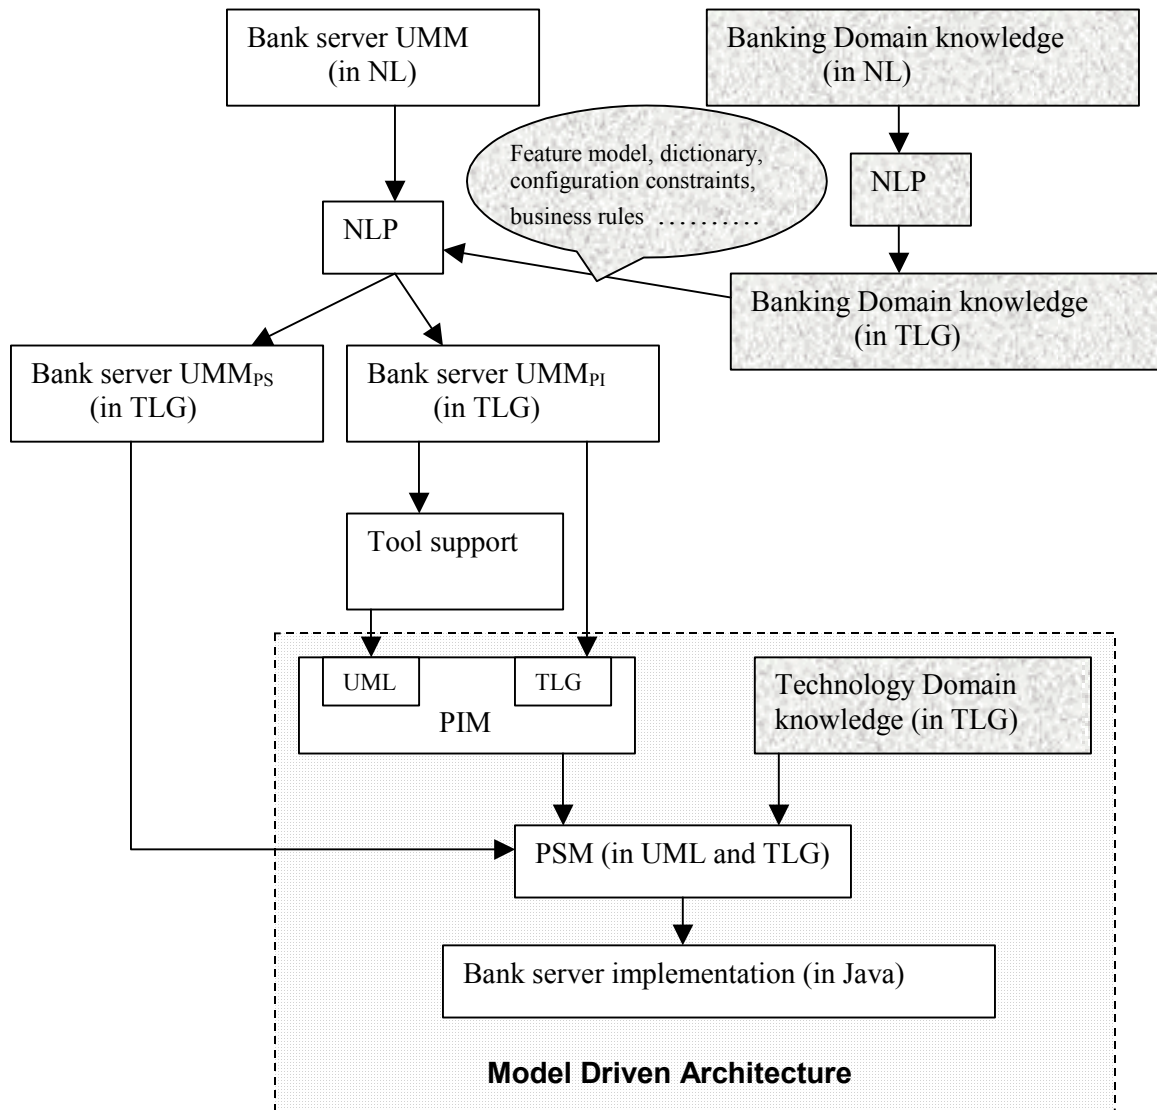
Bank server UMM (in NL)

Banking Domain knowledge (in NL)

Feature model, dictionary, configuration constraints, business rules ..........

NLP

NLP

Banking Domain knowledge (in TLG)

Bank server $UMM_{PS}$ (in TLG)

Bank server $UMM_{PI}$ (in TLG)

Tool support

UML

TLG

PIM

Technology Domain knowledge (in TLG)

PSM (in UML and TLG)

Bank server implementation (in Java)

Model Driven Architecture